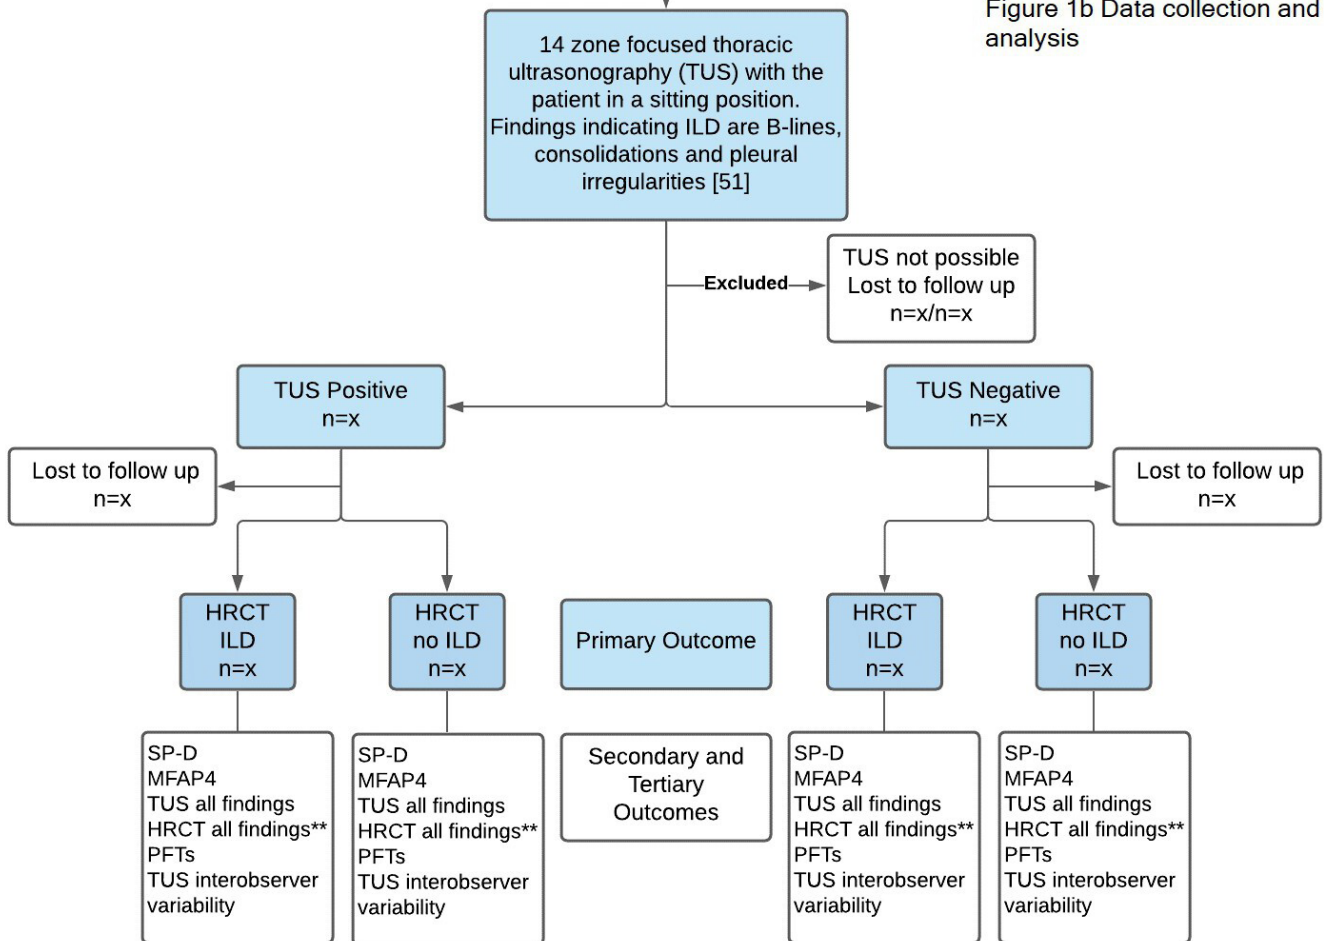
Figure 1b Data collection and analysis

14 zone focused thoracic ultrasonography (TUS) with the patient in a sitting position. Findings indicating ILD are B-lines, consolidations and pleural irregularities [51]

Excluded

TUS not possible
Lost to follow up
n=x/n=x

TUS Positive
n=x

TUS Negative
n=x

Lost to follow up
n=x

Lost to follow up
n=x

HRCT
ILD
n=x

HRCT
no ILD
n=x

Primary Outcome

HRCT
ILD
n=x

HRCT
no ILD
n=x

SP-D
MFAP4
TUS all findings
HRCT all findings**
PFTs
TUS interobserver variability

SP-D
MFAP4
TUS all findings
HRCT all findings**
PFTs
TUS interobserver variability

Secondary and Tertiary Outcomes

SP-D
MFAP4
TUS all findings
HRCT all findings**
PFTs
TUS interobserver variability

SP-D
MFAP4
TUS all findings
HRCT all findings**
PFTs
TUS interobserver variability